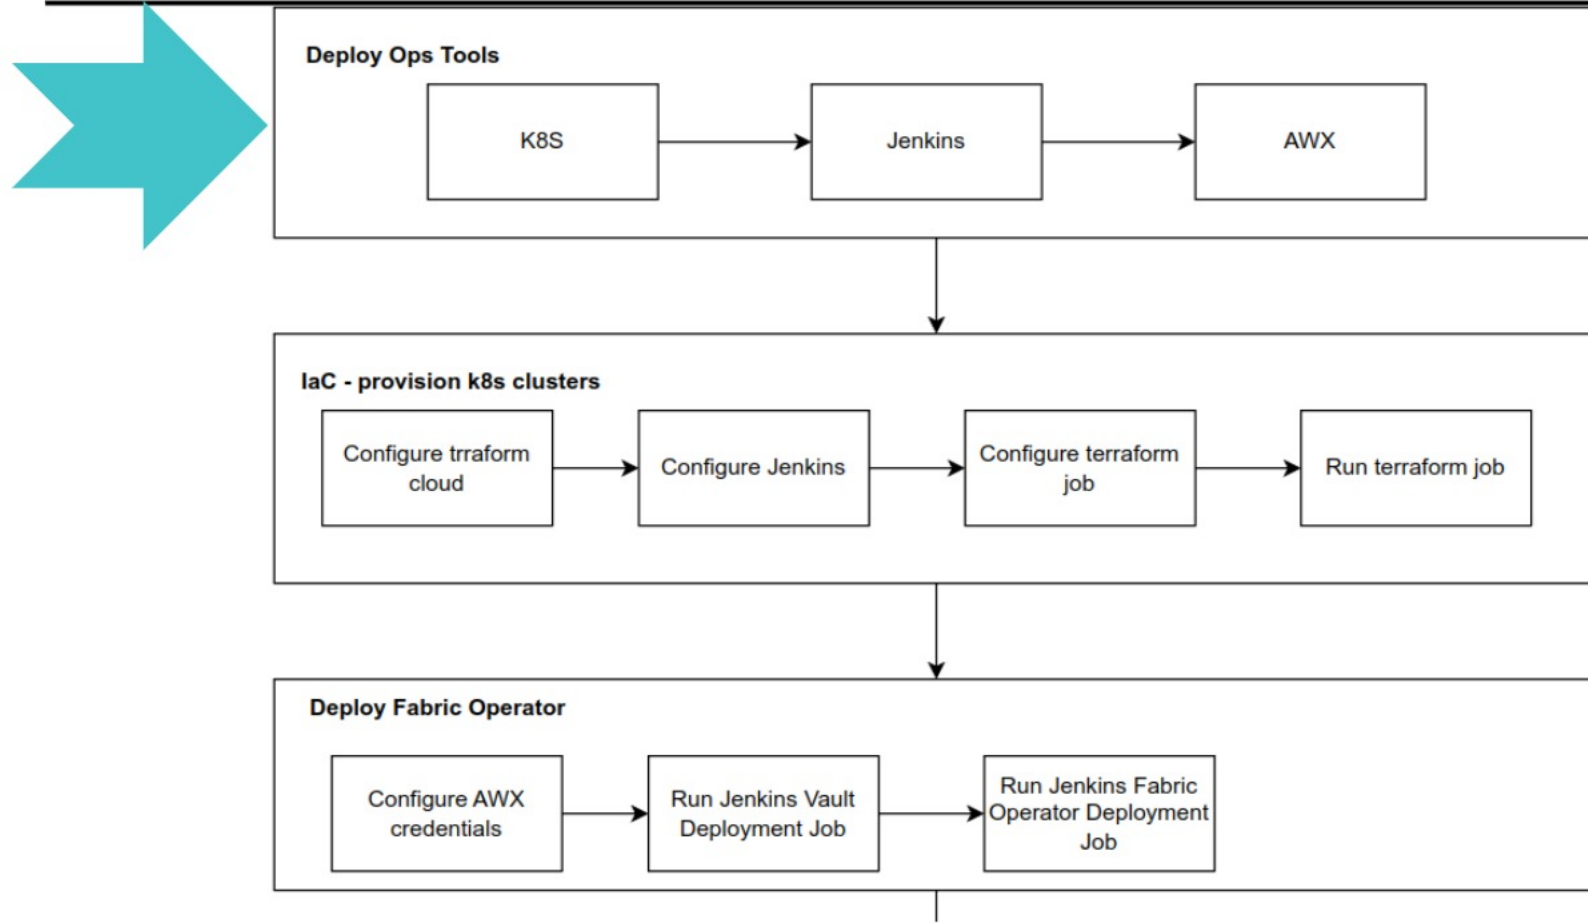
Deploy Ops Tools

K8S

Jenkins

AWX

IaC - provision k8s clusters

Configure trraform cloud

Configure Jenkins

Configure terraform job

Run terraform job

Deploy Fabric Operator

Configure AWX credentials

Run Jenkins Vault Deployment Job

Run Jenkins Fabric Operator Deployment Job